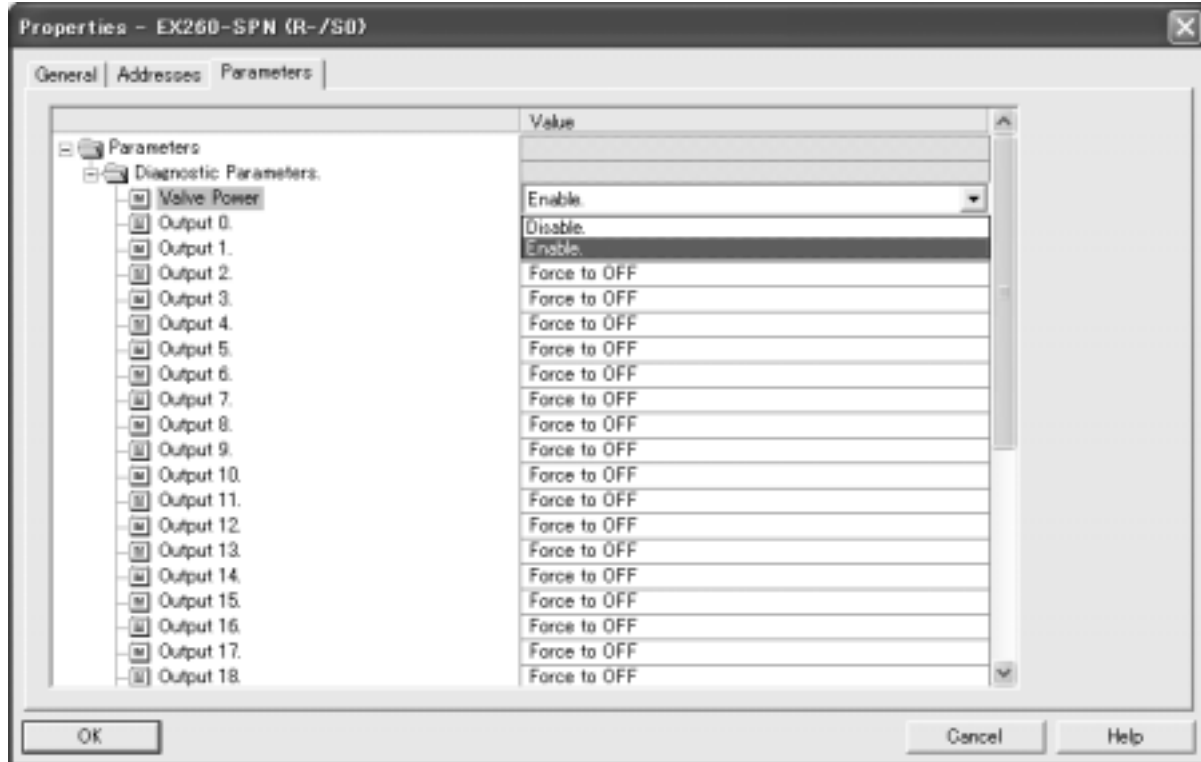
Properties - EX260-SPN (R-/S0)

General | Addresses | Parameters

| | Value |
|---|---|
| Parameters | |
| Diagnostic Parameters. | |
| Valve Power | Enable. |
| Output 0. | Disable. |
| Output 1. | Enable. |
| Output 2. | Force to OFF |
| Output 3. | Force to OFF |
| Output 4. | Force to OFF |
| Output 5. | Force to OFF |
| Output 6. | Force to OFF |
| Output 7. | Force to OFF |
| Output 8. | Force to OFF |
| Output 9. | Force to OFF |
| Output 10. | Force to OFF |
| Output 11. | Force to OFF |
| Output 12. | Force to OFF |
| Output 13. | Force to OFF |
| Output 14. | Force to OFF |
| Output 15. | Force to OFF |
| Output 16. | Force to OFF |
| Output 17. | Force to OFF |
| Output 18. | Force to OFF |

OK

Cancel

Help